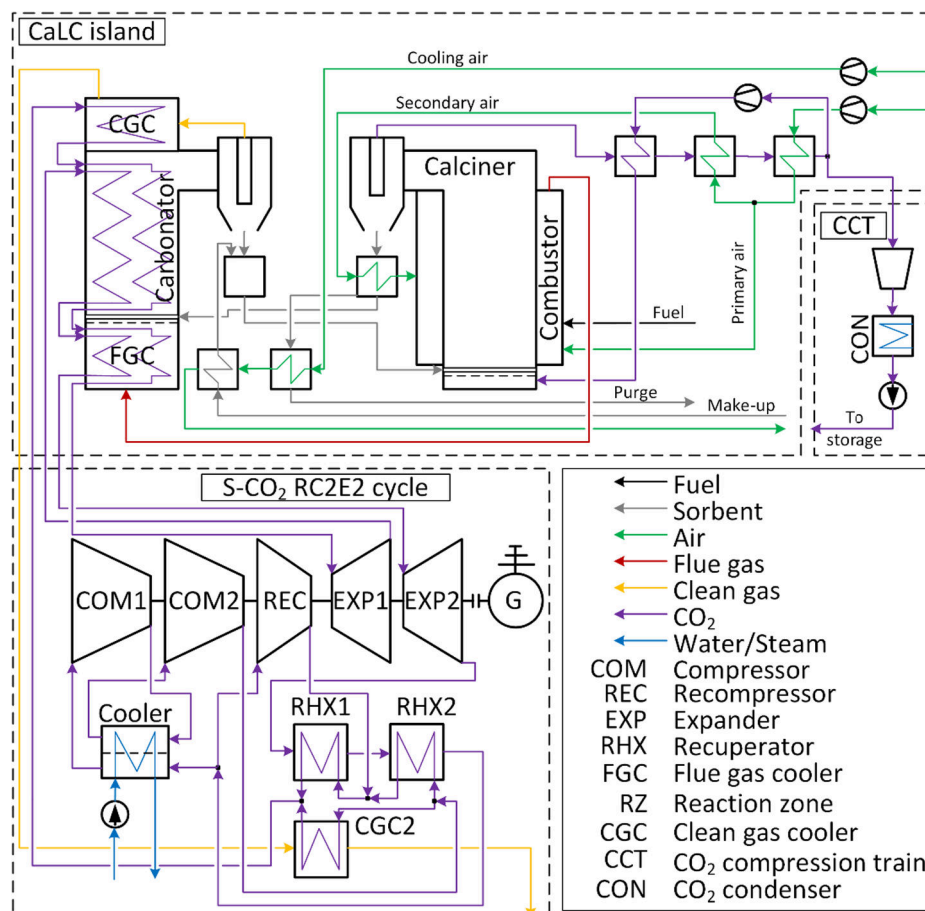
CaLC island

Cooling air

Secondary air

CGC

Carbonator

Calciner

Combustor

CCT

Fuel

Primary air

CON

FGC

Purge

Make-up

To storage

S-CO$_2$ RC2E2 cycle

COM1

COM2

REC

EXP1

EXP2

G

Cooler

RHX1

RHX2

CGC2

Fuel
Sorbent
Air
Flue gas
Clean gas
CO$_2$
Water/Steam

| | |
|---|---|
| COM | Compressor |
| REC | Recompressor |
| EXP | Expander |
| RHX | Recuperator |
| FGC | Flue gas cooler |
| RZ | Reaction zone |
| CGC | Clean gas cooler |
| CCT | CO$_2$ compression train |
| CON | CO$_2$ condenser |